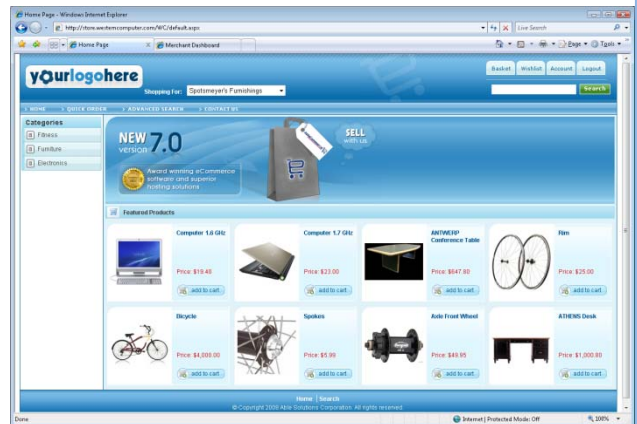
Home Page - Windows Internet Explorer

http://store.westerncomputer.com/WC/default.aspx

Live Search

Home Page

Merchant Dashboard

Page ▾ Tools ▾

yourlogohere

Shopping For: Spotsmeyer's Furnishings

Basket Wishlist Account Logout

Search

HOME QUICK ORDER ADVANCED SEARCH CONTACT US

Categories

Fitness

Furniture

Electronics

NEW version 7.0

SELL with us.

Award winning eCommerce software and superior hosting solutions

Featured Products

Computer 1.6 GHz
Price: $19.40
add to cart

Computer 1.7 GHz
Price: $23.00
add to cart

ANTWERP Conference Table
Price: $647.80
add to cart

Rim
Price: $25.00
add to cart

Bicycle
Price: $4,000.00
add to cart

Spokes
Price: $5.99
add to cart

Axle Front Wheel
Price: $49.95
add to cart

ATHENS Desk
Price: $1,000.80
add to cart

Home | Search

© Copyright 2008 Able Solutions Corporation. All rights reserved.

Done

Internet | Protected Mode: Off

100%